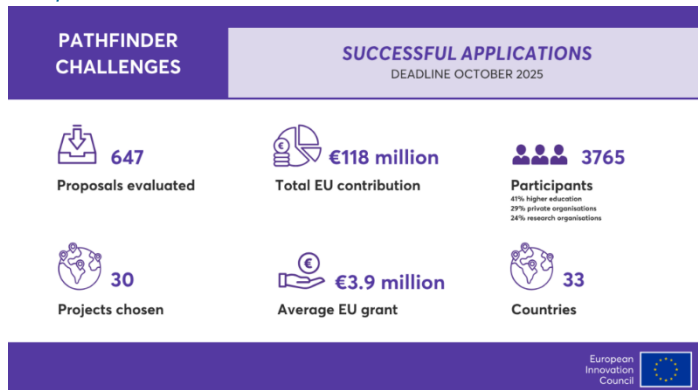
PATHFINDER CHALLENGES

SUCCESSFUL APPLICATIONS
DEADLINE OCTOBER 2025

647
Proposals evaluated

€118 million
Total EU contribution

3765
Participants
41% higher education
29% private organisations
24% research organisations

30
Projects chosen

€3.9 million
Average EU grant

33
Countries

European Innovation Council